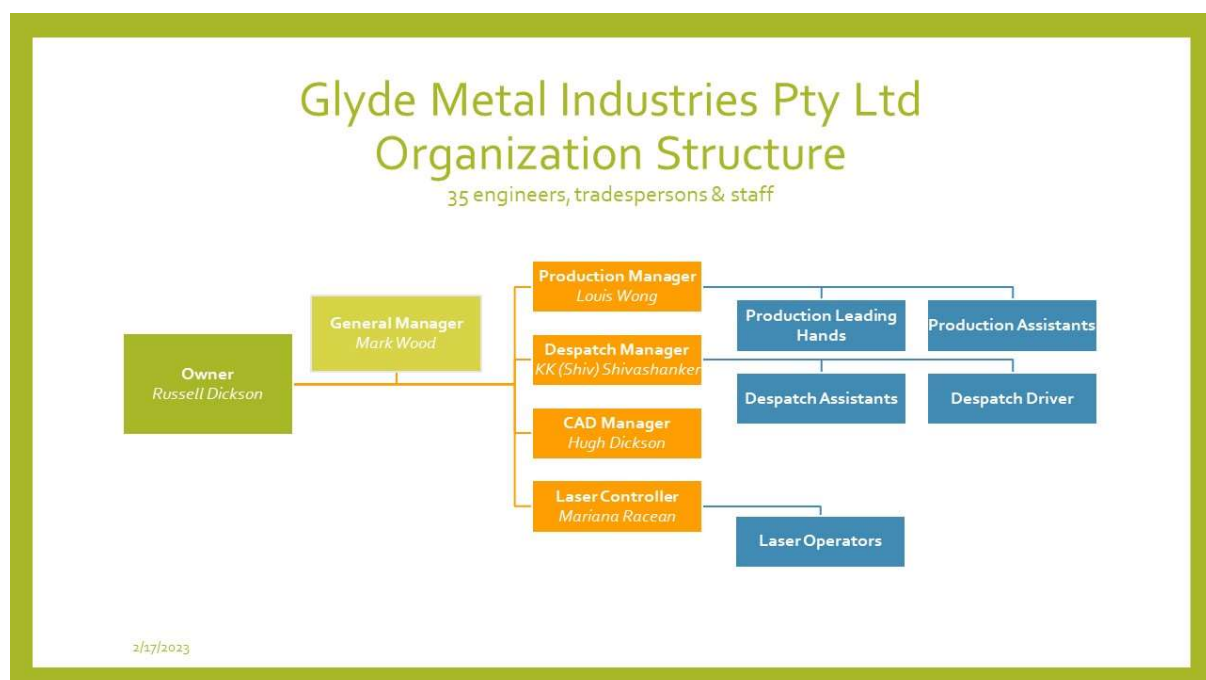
Glyde Metal Industries Pty Ltd
Organization Structure
35 engineers, tradespersons & staff

Owner
Russell Dickson

General Manager
Mark Wood

Production Manager
Louis Wong

Production Leading Hands

Production Assistants

Despatch Manager
KK (Shiv) Shivashanker

Despatch Assistants

Despatch Driver

CAD Manager
Hugh Dickson

Laser Controller
Mariana Racean

Laser Operators

2/17/2023